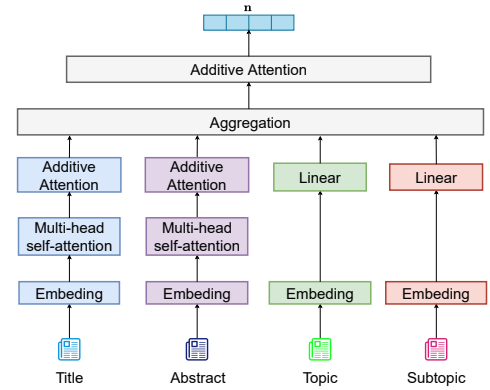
n

Additive Attention

Aggregation

Additive Attention

Multi-head self-attention

Embeding

Title

Additive Attention

Multi-head self-attention

Embeding

Abstract

Linear

Embeding

Topic

Linear

Embeding

Subtopic